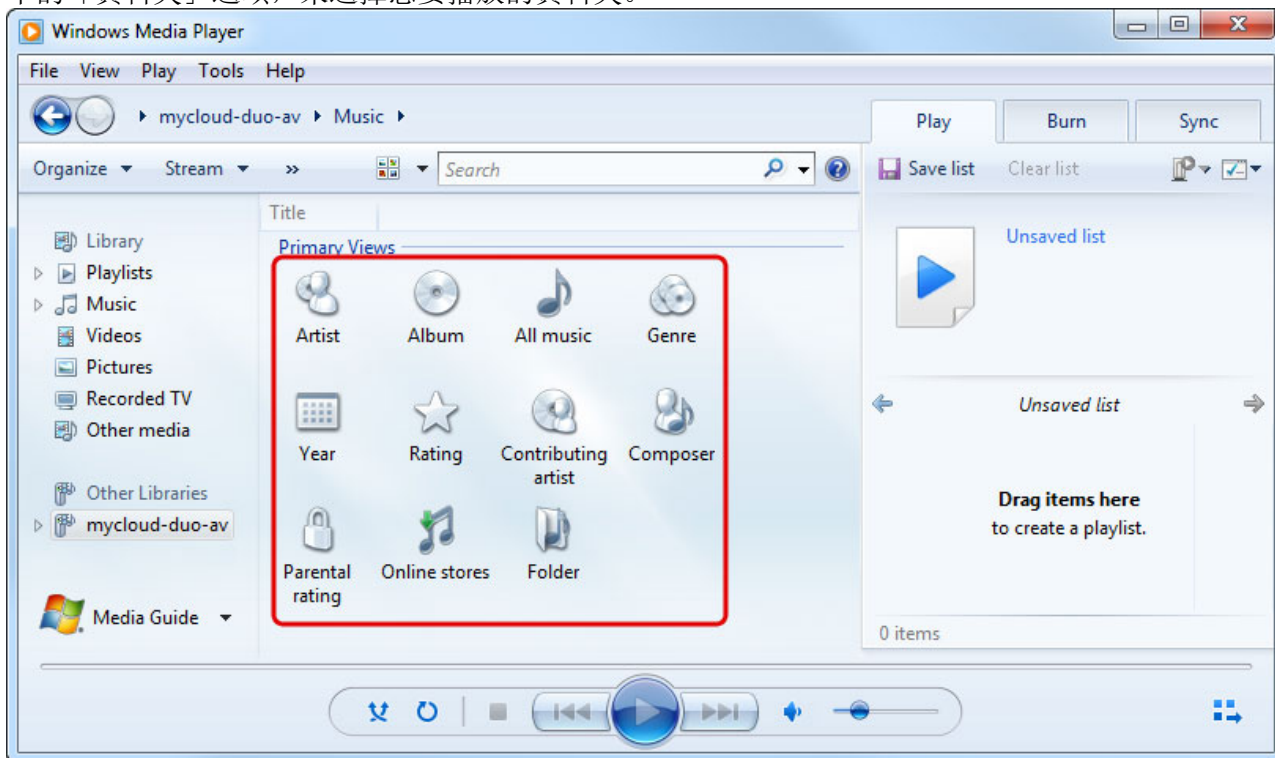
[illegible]

Windows Media Player

File View Play Tools Help

mycloud-duo-av ▸ Music ▸

Play Burn Sync

Organize ▾ Stream ▾ »

Search

Save list Clear list

Title

Library
Playlists
Music
Videos
Pictures
Recorded TV
Other media

Other Libraries
mycloud-duo-av

Media Guide ▾

Primary Views

Artist
Album
All music
Genre
Year
Rating
Contributing artist
Composer
Parental rating
Online stores
Folder

Unsaved list

Unsaved list

Drag items here
to create a playlist.

0 items